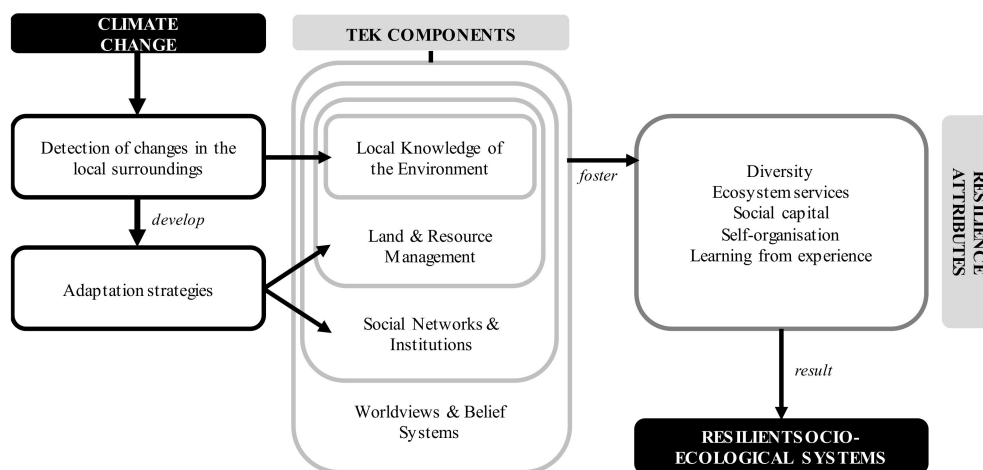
CLIMATE CHANGE

TEK COMPONENTS

Detection of changes in the local surroundings

develop

Adaptation strategies

Local Knowledge of the Environment

Land & Resource Management

Social Networks & Institutions

Worldviews & Belief Systems

foster

Diversity
Ecosystem services
Social capital
Self-organisation
Learning from experience

RESILIENCE ATTRIBUTES

result

RESILIENT SOCIO-ECOLOGICAL SYSTEMS